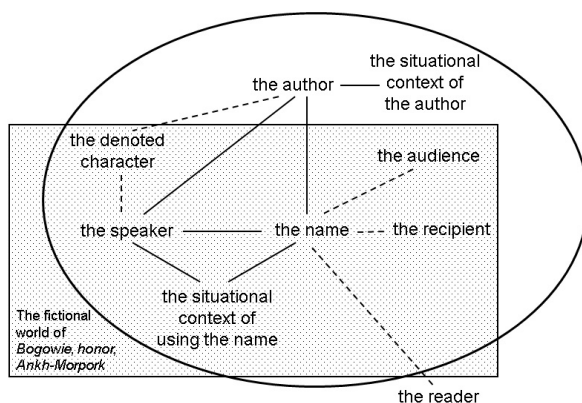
the situational context of the author

the author

the denoted character

the audience

the speaker

the name

the recipient

the situational context of using the name

The fictional world of *Bogowie, honor, Ankh-Morpork*

the reader